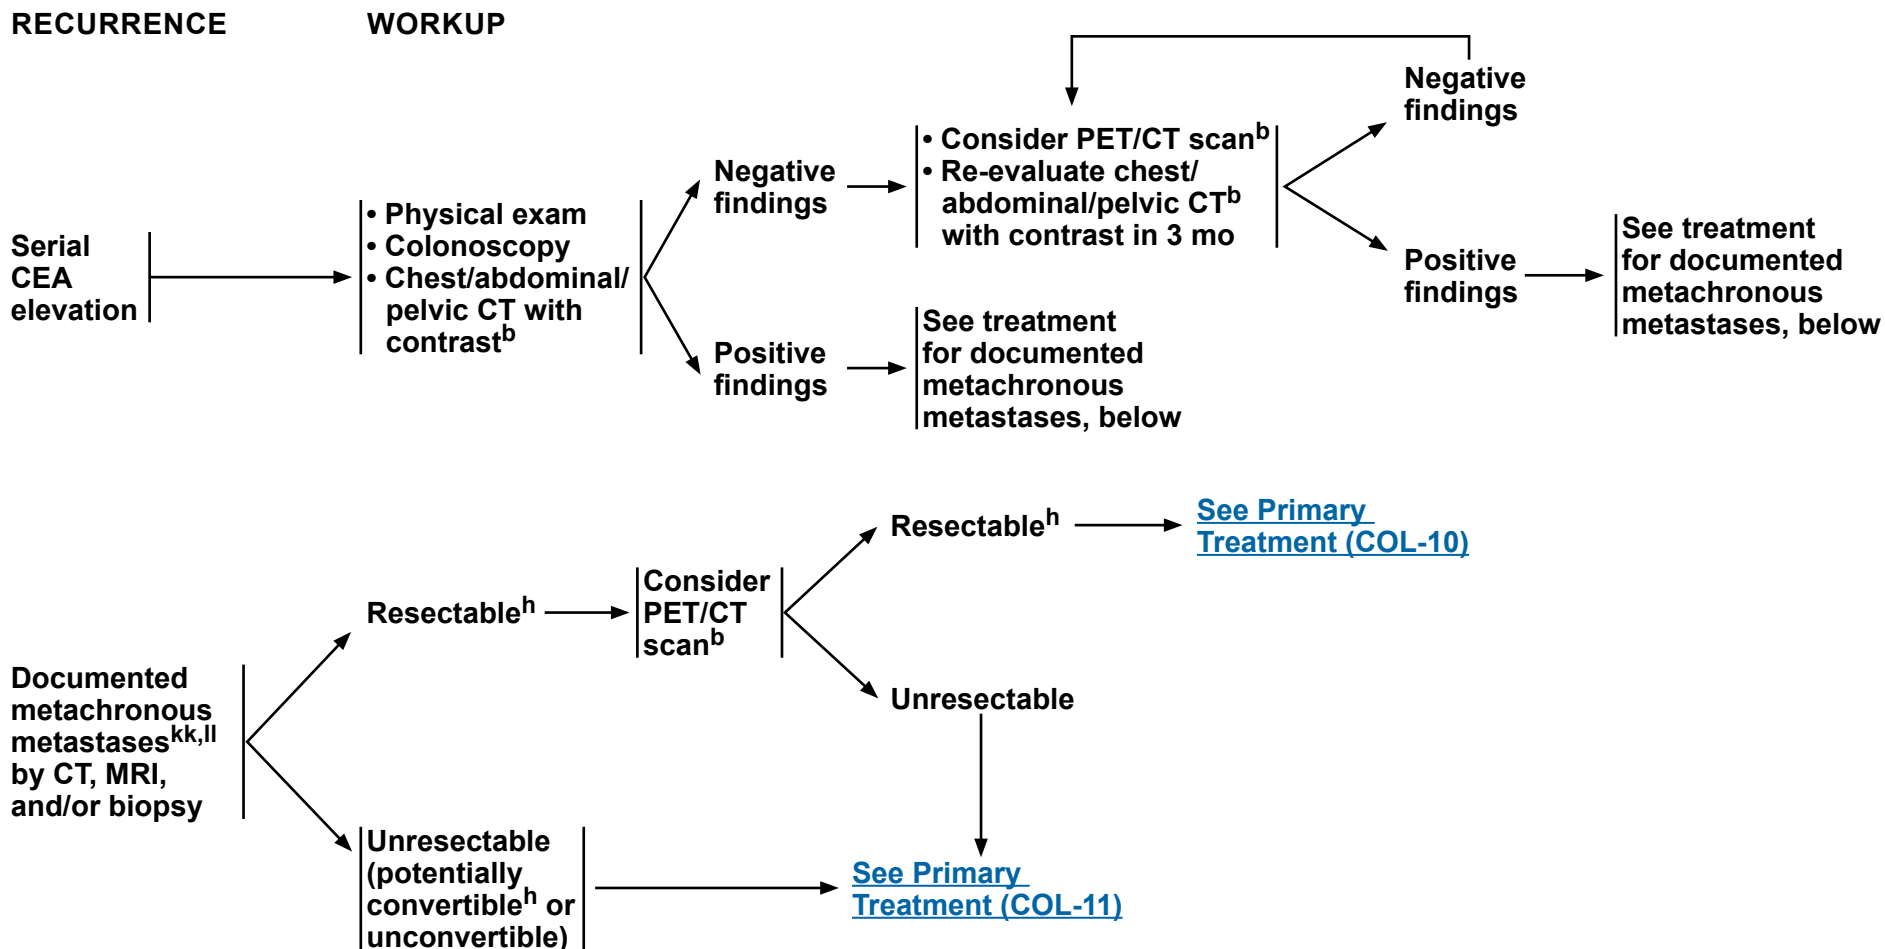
RECURRENCE

WORKUP

Serial CEA elevation

• Physical exam
• Colonoscopy
• Chest/abdominal/ pelvic CT with contrast$^{b}$

Negative findings

• Consider PET/CT scan$^{b}$
• Re-evaluate chest/ abdominal/pelvic CT$^{b}$ with contrast in 3 mo

Negative findings

Positive findings

See treatment for documented metachronous metastases, below

Positive findings

See treatment for documented metachronous metastases, below

Documented metachronous metastases$^{kk,ll}$ by CT, MRI, and/or biopsy

Resectable$^{h}$

Consider PET/CT scan$^{b}$

Resectable$^{h}$

See Primary Treatment (COL-10)

Unresectable

Unresectable (potentially convertible$^{h}$ or unconvertible)

See Primary Treatment (COL-11)